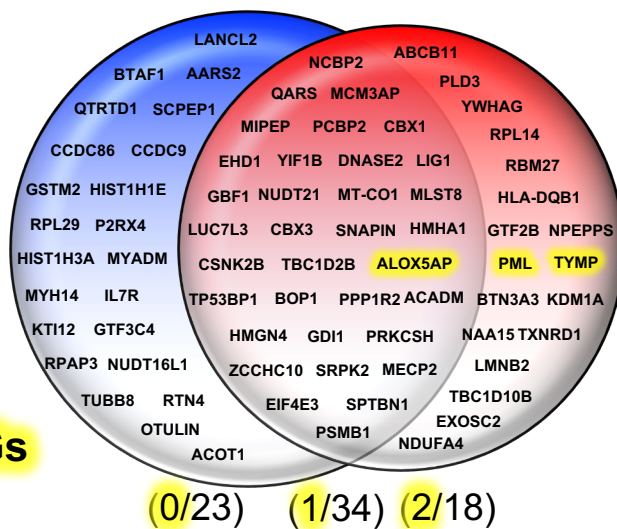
LANCL2
BTAF1 AARS2
QTRTD1 SCPEP1
CCDC86 CCDC9
GSTM2 HIST1H1E
RPL29 P2RX4
HIST1H3A MYADM
MYH14 IL7R
KTI12 GTF3C4
RPAP3 NUDT16L1
TUBB8 RTN4
OTULIN
ACOT1

NCBP2 ABCB11
QARS MCM3AP
MIPEP PCBP2 CBX1
EHD1 YIF1B DNASE2 LIG1
GBF1 NUDT21 MT-CO1 MLST8
LUC7L3 CBX3 SNAPIN HMHA1
CSNK2B TBC1D2B ALOX5AP
TP53BP1 BOP1 PPP1R2 ACADM
HMGN4 GDI1 PRKCSH
ZCCHC10 SRPK2 MECP2
EIF4E3 SPTBN1
PSMB1

PLD3
YWHAG
RPL14
RBM27
HLA-DQB1
GTF2B NPEPPS
PML TYMP
BTN3A3 KDM1A
NAA15 TXNRD1
LMNB2
TBC1D10B
EXOSC2
NDUFA4

Gs

(0/23) (1/34) (2/18)